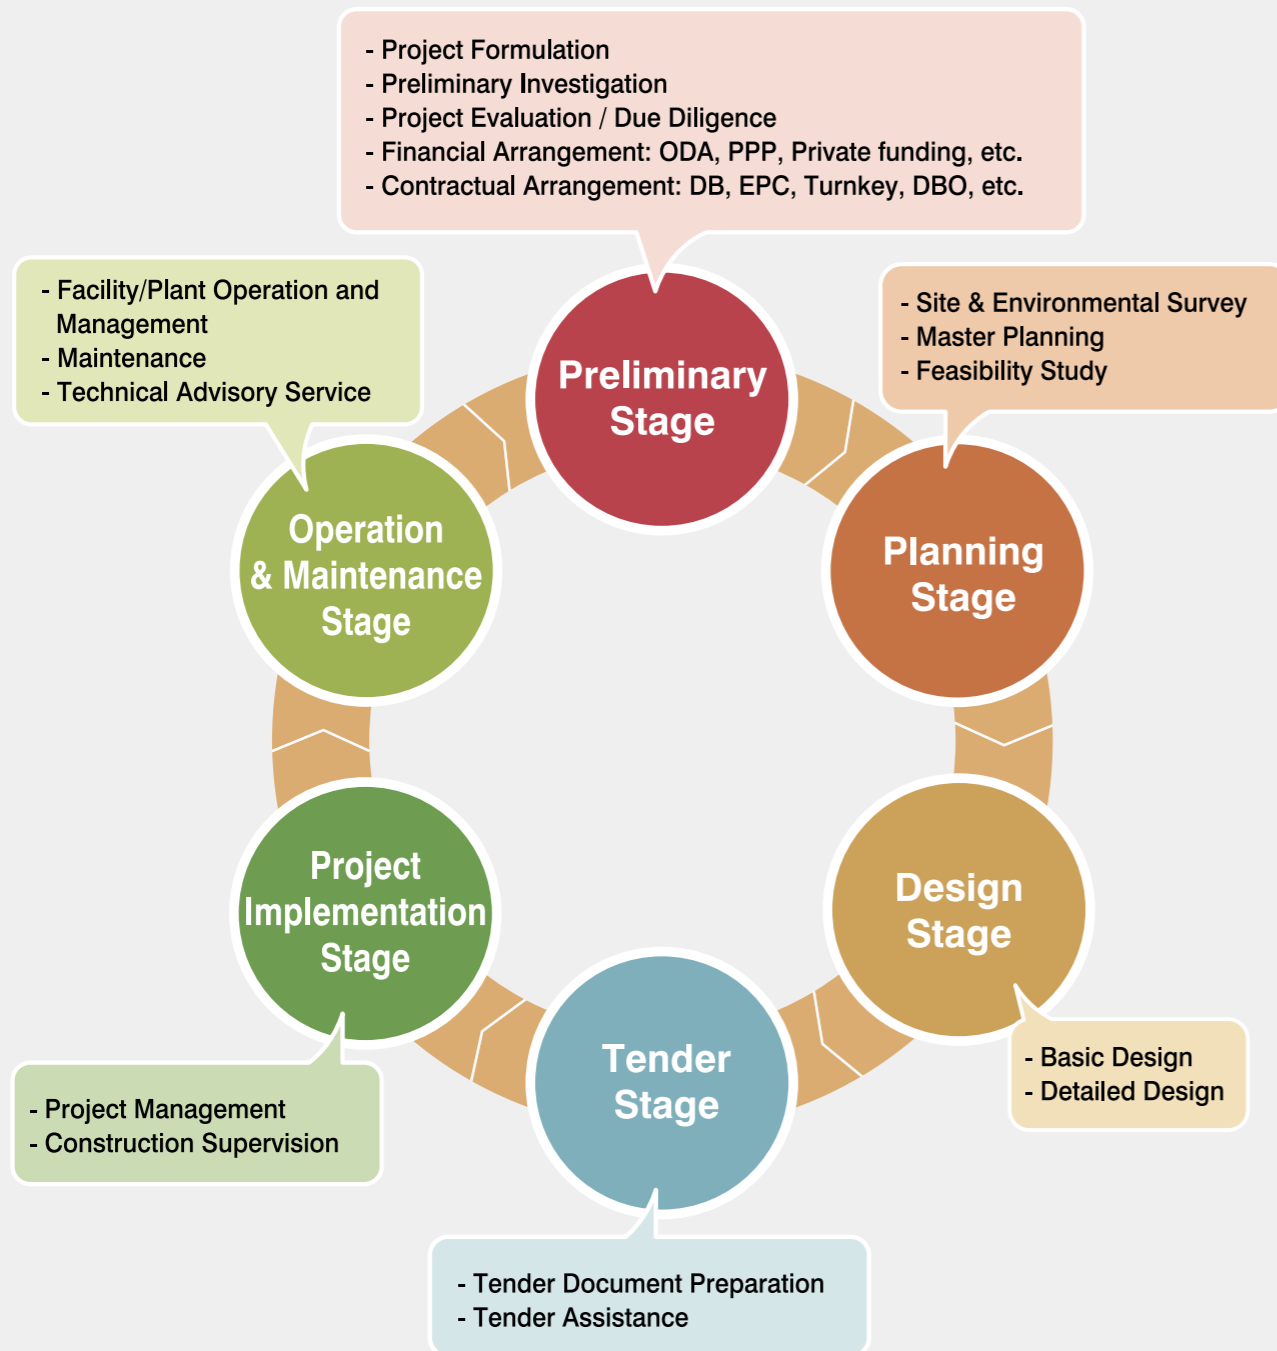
- Project Formulation
- Preliminary Investigation
- Project Evaluation / Due Diligence
- Financial Arrangement: ODA, PPP, Private funding, etc.
- Contractual Arrangement: DB, EPC, Turnkey, DBO, etc.

Preliminary Stage

- Site & Environmental Survey
- Master Planning
- Feasibility Study

Planning Stage

Design Stage

- Basic Design
- Detailed Design

Tender Stage

- Tender Document Preparation
- Tender Assistance

Project Implementation Stage

- Project Management
- Construction Supervision

Operation & Maintenance Stage

- Facility/Plant Operation and Management
- Maintenance
- Technical Advisory Service